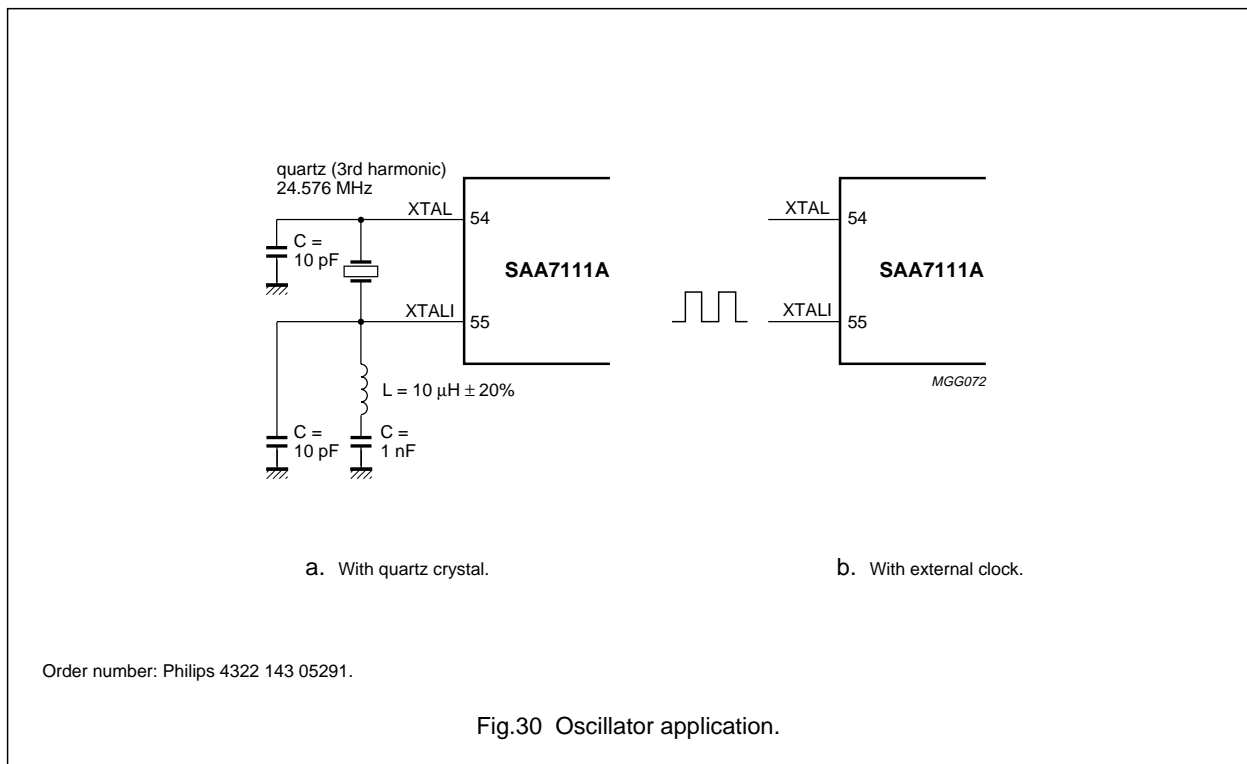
quartz (3rd harmonic)
24.576 MHz

C =
10 pF

XTAL
54

SAA7111A

XTALI
55

L = 10 $\mu$H $\pm$ 20%

C =
10 pF

C =
1 nF

XTAL
54

SAA7111A

XTALI
55

MGG072

a. With quartz crystal.

b. With external clock.

Order number: Philips 4322 143 05291.

Fig.30 Oscillator application.